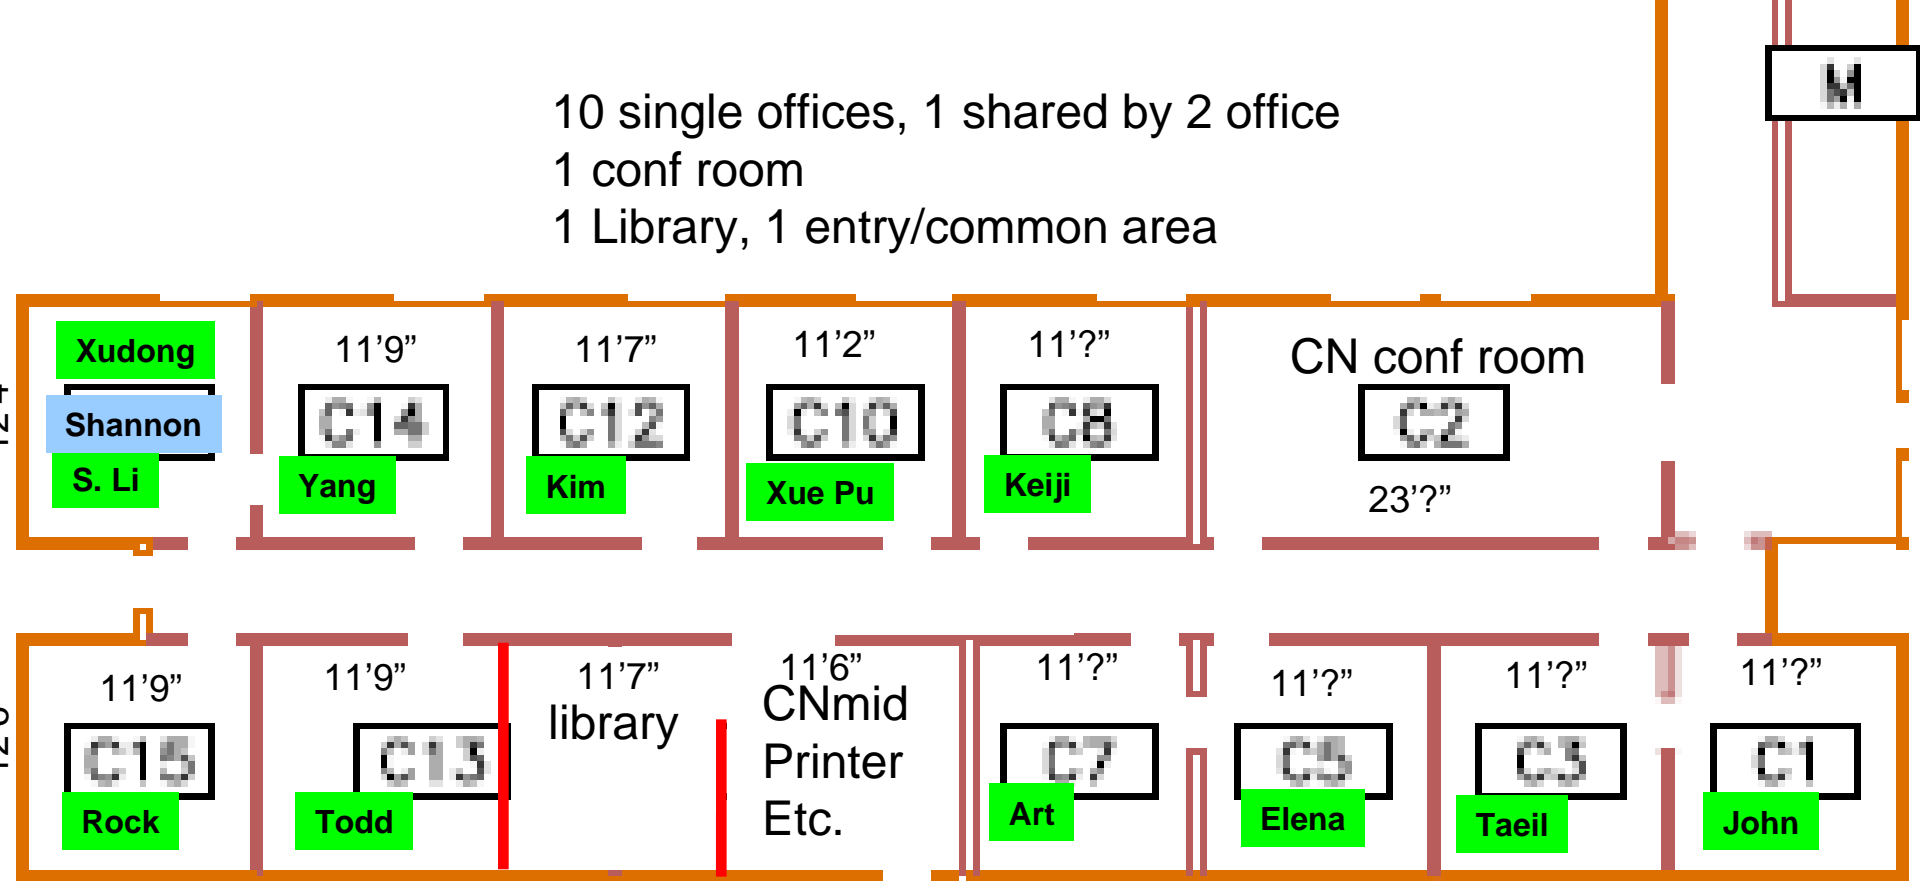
10 single offices, 1 shared by 2 office
1 conf room
1 Library, 1 entry/common area

M

Xudong
Shannon
S. Li

11’9”
C14
Yang

11’7”
C12
Kim

11’2”
C10
Xue Pu

11’?”
C8
Keiji

CN conf room
C2
23’?”

11’9”
C15
Rock

11’9”
C13
Todd

11’7”
library

11’6”
CNmid
Printer
Etc.

11’?”
C7
Art

11’?”
C5
Elena

11’?”
C3
Taeil

11’?”
C1
John